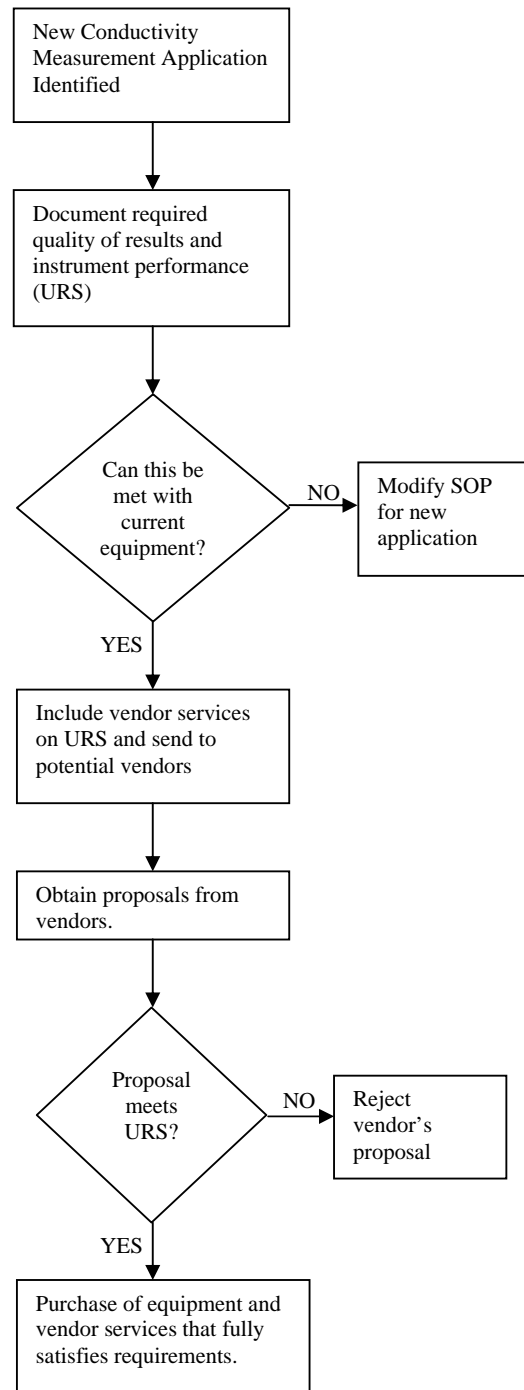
New Conductivity Measurement Application Identified

Document required quality of results and instrument performance (URS)

Can this be met with current equipment?

NO

Modify SOP for new application

YES

Include vendor services on URS and send to potential vendors

Obtain proposals from vendors.

Proposal meets URS?

NO

Reject vendor's proposal

YES

Purchase of equipment and vendor services that fully satisfies requirements.